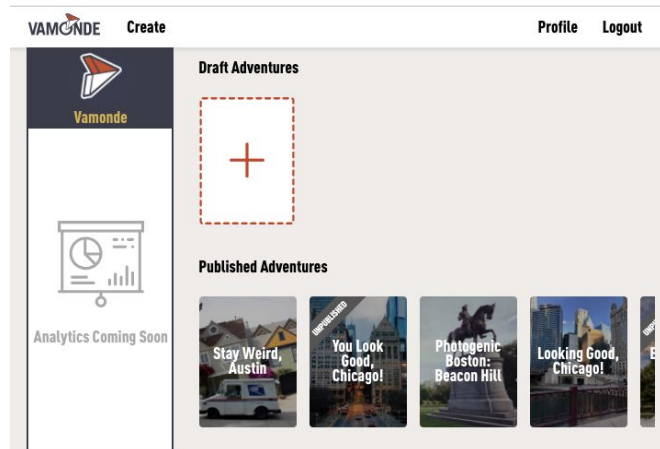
VAMONDE Create

Profile Logout

Vamonde

Analytics Coming Soon

Draft Adventures

+

Published Adventures

Stay Weird, Austin

UNPUBLISHED

You Look Good, Chicago!

Photogenic Boston: Beacon Hill

Looking Good, Chicago!

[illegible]